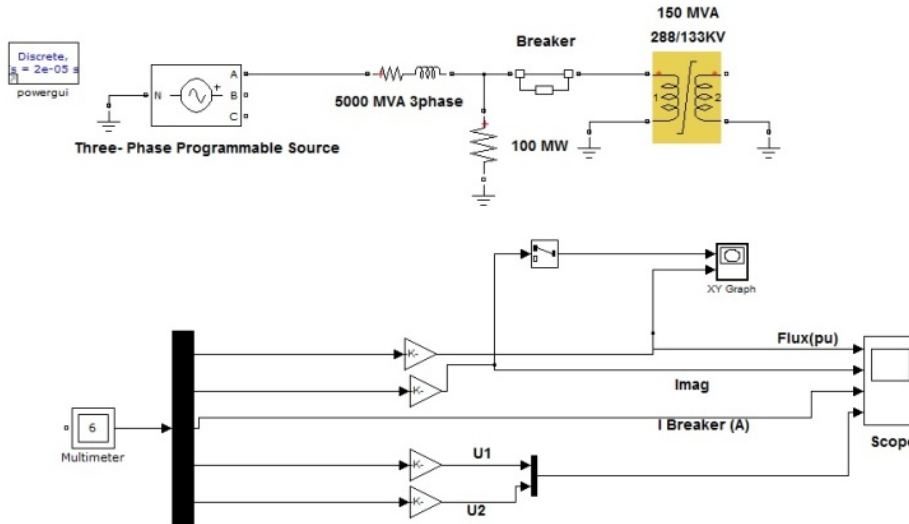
Discrete,
s = 2e-05 s
powergui

N
A
B
C

Three- Phase Programmable Source

5000 MVA 3phase

Breaker

150 MVA
288/133KV

1
2

100 MW

XY Graph

-K-
-K-
-K-
-K-

Flux(pu)

Imag

I Breaker (A)

6
Multimeter

U1

U2

Scope